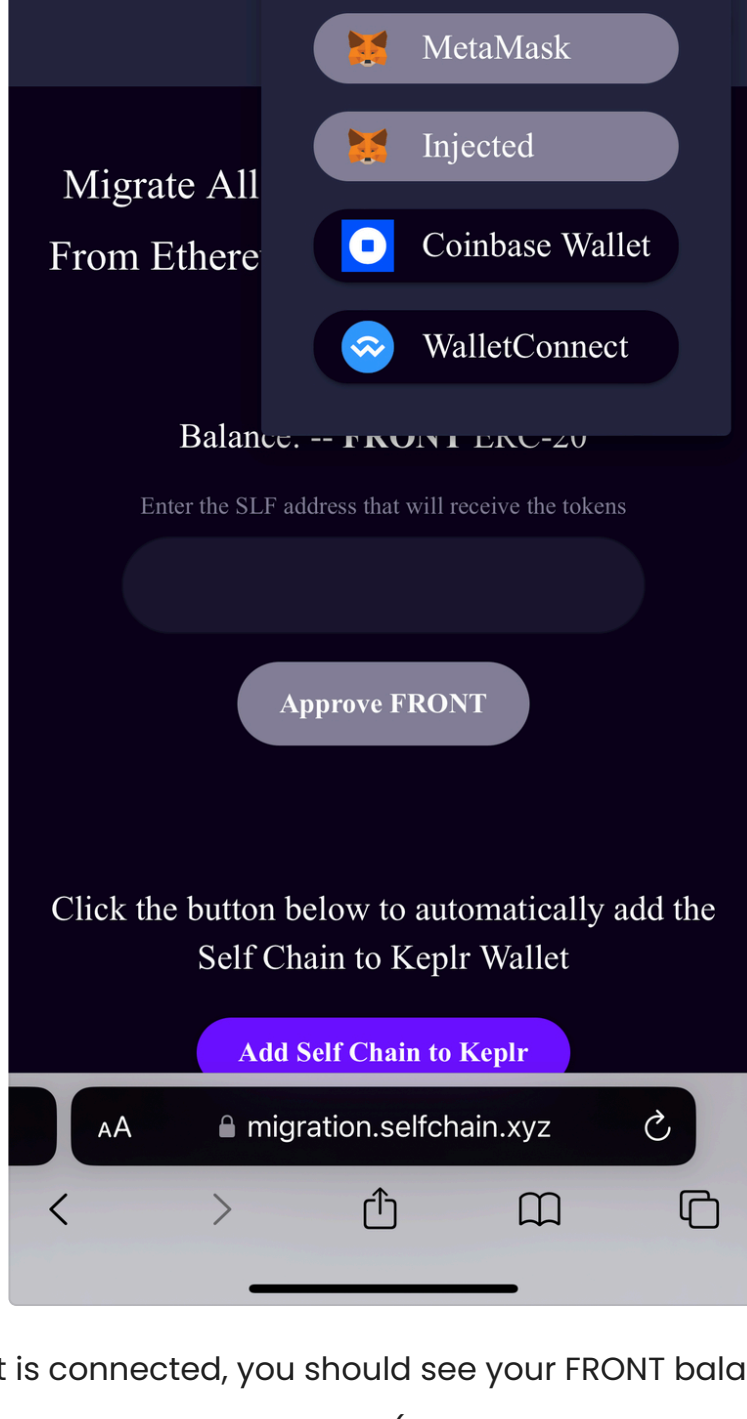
MetaMask

Injected

Migrate All

Coinbase Wallet

From Ethere

WalletConnect

Balance: -- FRONT ERC-20

Enter the SLF address that will receive the tokens

Approve FRONT

Click the button below to automatically add the Self Chain to Keplr Wallet

Add Self Chain to Keplr

AA migration.selfchain.xyz

t is connected, you should see your FRONT bala